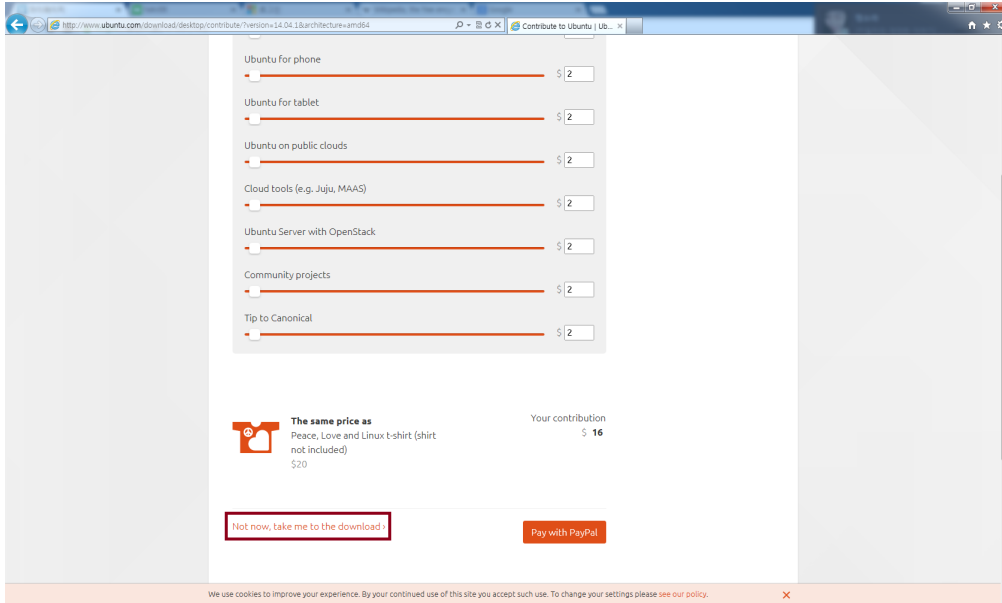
http://www.ubuntu.com/download/desktop/contribute?version=14.04.1&architecture=amd64

Contribute to Ubuntu | Ub...

Ubuntu for phone

$ 2

Ubuntu for tablet

$ 2

Ubuntu on public clouds

$ 2

Cloud tools (e.g. Juju, MAAS)

$ 2

Ubuntu Server with OpenStack

$ 2

Community projects

$ 2

Tip to Canonical

$ 2

The same price as
Peace, Love and Linux t-shirt (shirt not included)
$20

Your contribution
$ 16

Not now, take me to the download ›

Pay with PayPal

We use cookies to improve your experience. By your continued use of this site you accept such use. To change your settings please see our policy.